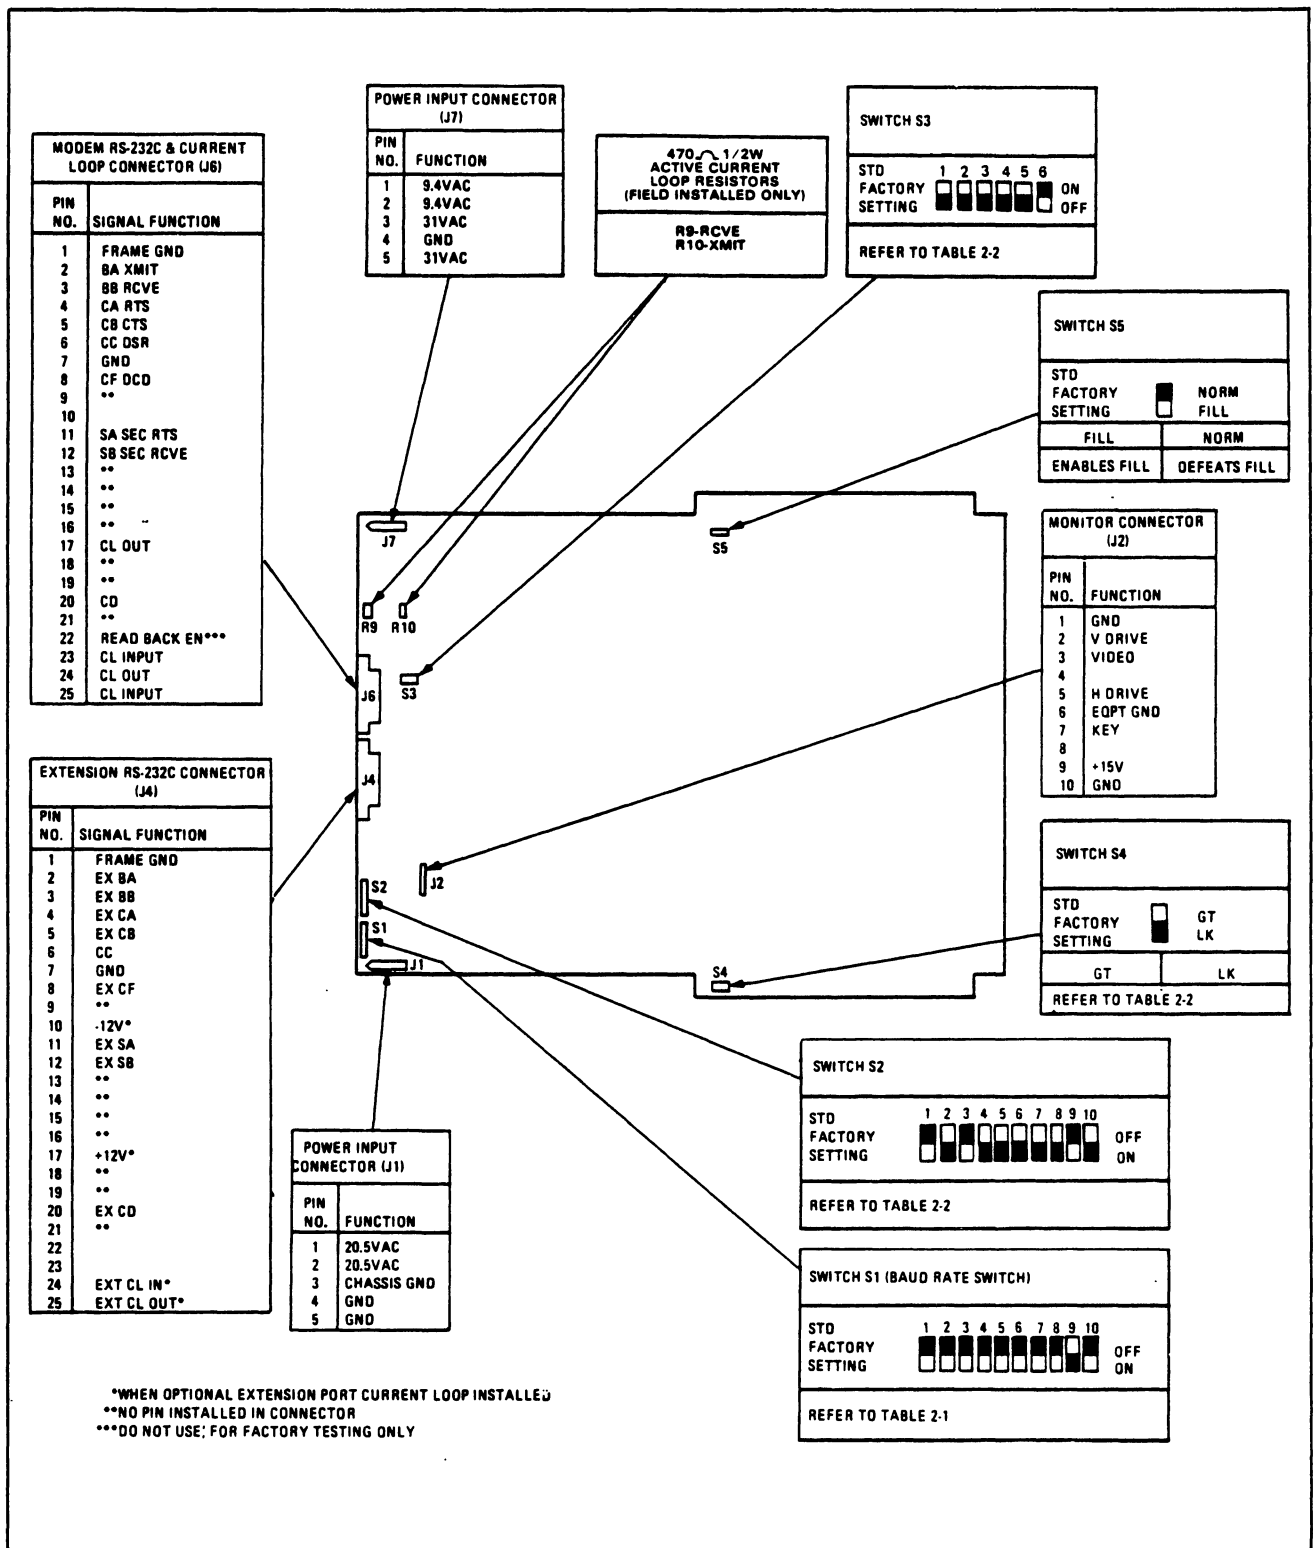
POWER INPUT CONNECTOR (J7)

| PIN NO. | FUNCTION |
|---|---|
| 1 | 9.4VAC |
| 2 | 9.4VAC |
| 3 | 31VAC |
| 4 | GND |
| 5 | 31VAC |

470 Ω 1/2W ACTIVE CURRENT LOOP RESISTORS (FIELD INSTALLED ONLY)

R9-RCVE
R10-XMIT

SWITCH S3

STD FACTORY SETTING 1 2 3 4 5 6 ON OFF

REFER TO TABLE 2-2

MODEM RS-232C & CURRENT LOOP CONNECTOR (J6)

| PIN NO. | SIGNAL FUNCTION |
|---|---|
| 1 | FRAME GND |
| 2 | BA XMIT |
| 3 | BB RCVE |
| 4 | CA RTS |
| 5 | CB CTS |
| 6 | CC DSR |
| 7 | GND |
| 8 | CF DCD |
| 9 | ** |
| 10 | |
| 11 | SA SEC RTS |
| 12 | SB SEC RCVE |
| 13 | ** |
| 14 | ** |
| 15 | ** |
| 16 | ** |
| 17 | CL OUT |
| 18 | ** |
| 19 | ** |
| 20 | CD |
| 21 | ** |
| 22 | READ BACK EN*** |
| 23 | CL INPUT |
| 24 | CL OUT |
| 25 | CL INPUT |

SWITCH S5

STD FACTORY SETTING NORM FILL

| FILL | NORM |
|---|---|
| ENABLES FILL | DEFEATS FILL |

J7 S5 R9 R10 J6 S3 J4 J2 S2 S1 J1 S4

MONITOR CONNECTOR (J2)

| PIN NO. | FUNCTION |
|---|---|
| 1 | GND |
| 2 | V DRIVE |
| 3 | VIDEO |
| 4 | |
| 5 | H DRIVE |
| 6 | EQPT GND |
| 7 | KEY |
| 8 | |
| 9 | +15V |
| 10 | GND |

EXTENSION RS-232C CONNECTOR (J4)

| PIN NO. | SIGNAL FUNCTION |
|---|---|
| 1 | FRAME GND |
| 2 | EX BA |
| 3 | EX BB |
| 4 | EX CA |
| 5 | EX CB |
| 6 | CC |
| 7 | GND |
| 8 | EX CF |
| 9 | ** |
| 10 | -12V* |
| 11 | EX SA |
| 12 | EX SB |
| 13 | ** |
| 14 | ** |
| 15 | ** |
| 16 | ** |
| 17 | +12V* |
| 18 | ** |
| 19 | ** |
| 20 | EX CD |
| 21 | ** |
| 22 | |
| 23 | |
| 24 | EXT CL IN* |
| 25 | EXT CL OUT* |

SWITCH S4

STD FACTORY SETTING GT LK

| GT | LK |
|---|---|

REFER TO TABLE 2-2

POWER INPUT CONNECTOR (J1)

| PIN NO. | FUNCTION |
|---|---|
| 1 | 20.5VAC |
| 2 | 20.5VAC |
| 3 | CHASSIS GND |
| 4 | GND |
| 5 | GND |

SWITCH S2

STD FACTORY SETTING 1 2 3 4 5 6 7 8 9 10 OFF ON

REFER TO TABLE 2-2

SWITCH S1 (BAUD RATE SWITCH)

STD FACTORY SETTING 1 2 3 4 5 6 7 8 9 10 OFF ON

REFER TO TABLE 2-1

*WHEN OPTIONAL EXTENSION PORT CURRENT LOOP INSTALLED
**NO PIN INSTALLED IN CONNECTOR
***DO NOT USE; FOR FACTORY TESTING ONLY